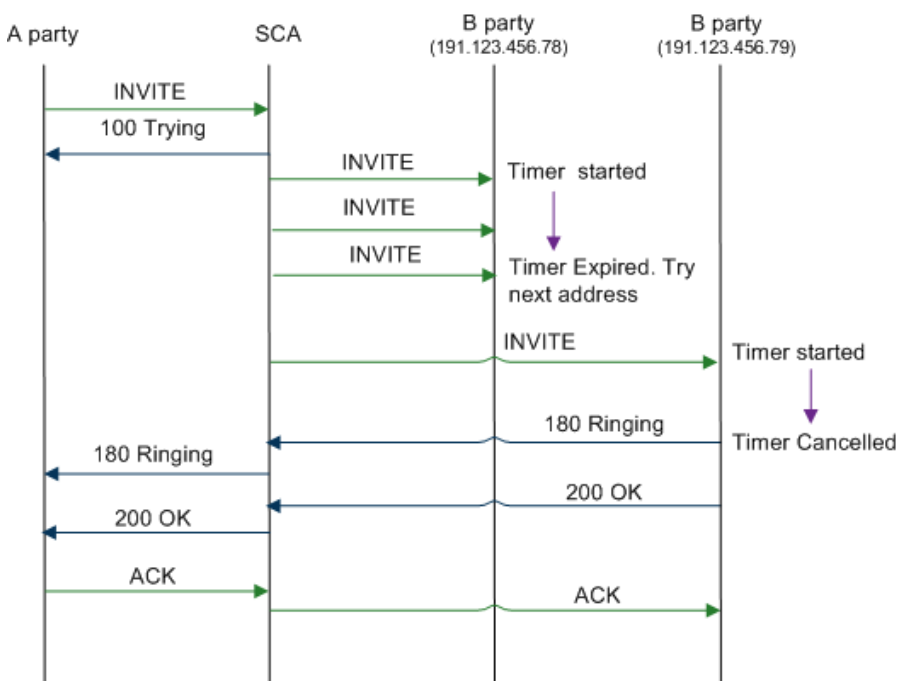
A party

SCA

B party
(191.123.456.78)

B party
(191.123.456.79)

INVITE

100 Trying

INVITE

Timer started

INVITE

INVITE

Timer Expired. Try next address

INVITE

Timer started

180 Ringing

Timer Cancelled

180 Ringing

200 OK

200 OK

ACK

ACK